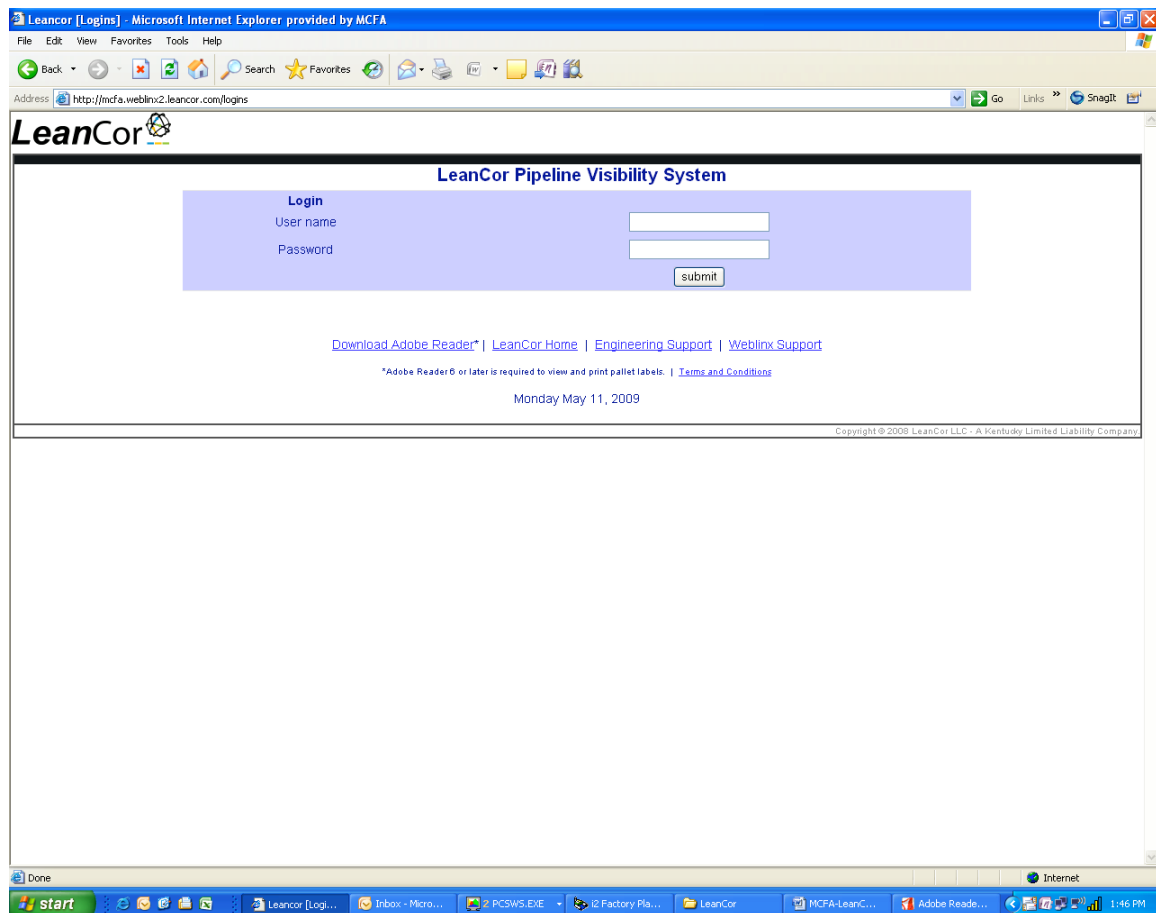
Leancor [Logins] - Microsoft Internet Explorer provided by MCFA

File Edit View Favorites Tools Help

Back Search Favorites

Address http://mcfa.weblinx2.leancor.com/logins Go Links » SnagIt

LeanCor

LeanCor Pipeline Visibility System

Login
User name
Password
submit

Download Adobe Reader* | LeanCor Home | Engineering Support | Weblinx Support

*Adobe Reader 6 or later is required to view and print pallet labels. | Terms and Conditions

Monday May 11, 2009

Copyright © 2008 LeanCor LLC - A Kentucky Limited Liability Company.

Done Internet

start Leancor [Logi... Inbox - Micro... 2 PCSWS.EXE i2 Factory Pla... LeanCor MCFA-LeanC... Adobe Reade... 1:46 PM